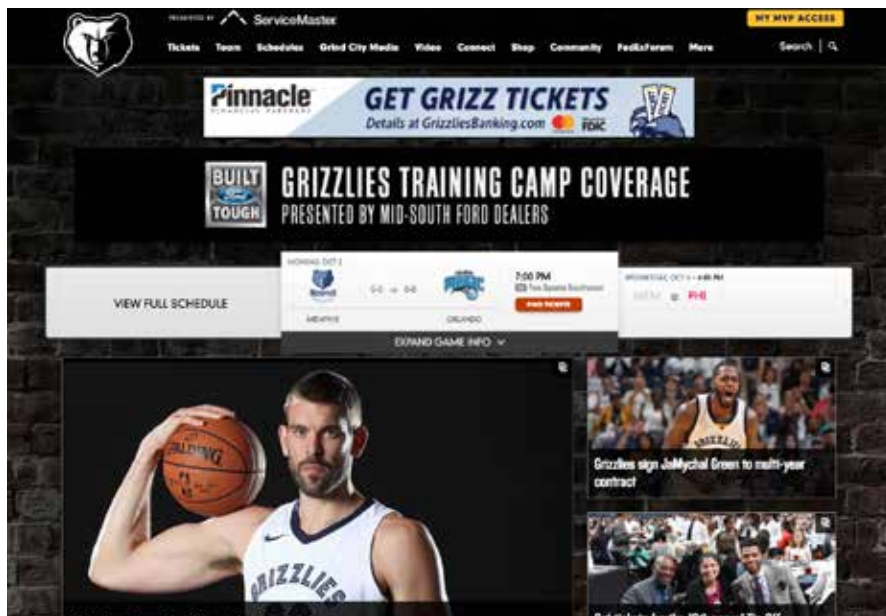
PRESENTED BY ServiceMaster

MY MVP ACCESS

Tickets Team Schedules Grind City Media Video Connect Shop Community FedExForum More

Search | 🔍

Pinnacle FINANCIAL PARTNERS

GET GRIZZ TICKETS

Details at GrizzliesBanking.com FDIC

BUILT FORD TOUGH

GRIZZLIES TRAINING CAMP COVERAGE

PRESENTED BY MID-SOUTH FORD DEALERS

VIEW FULL SCHEDULE

MONDAY, OCT 2

0-0 vs 0-0

7:00 PM

Fox Sports Southeast

FIND TICKETS

MEMPHIS

ORLANDO

WEDNESDAY, OCT 4 • 6:00 PM

MEM PHI

EXPAND GAME INFO

SPALDING

GRIZZLIES

GRIZZLIES

Grizzlies sign JaMychal Green to multi-year contract

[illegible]